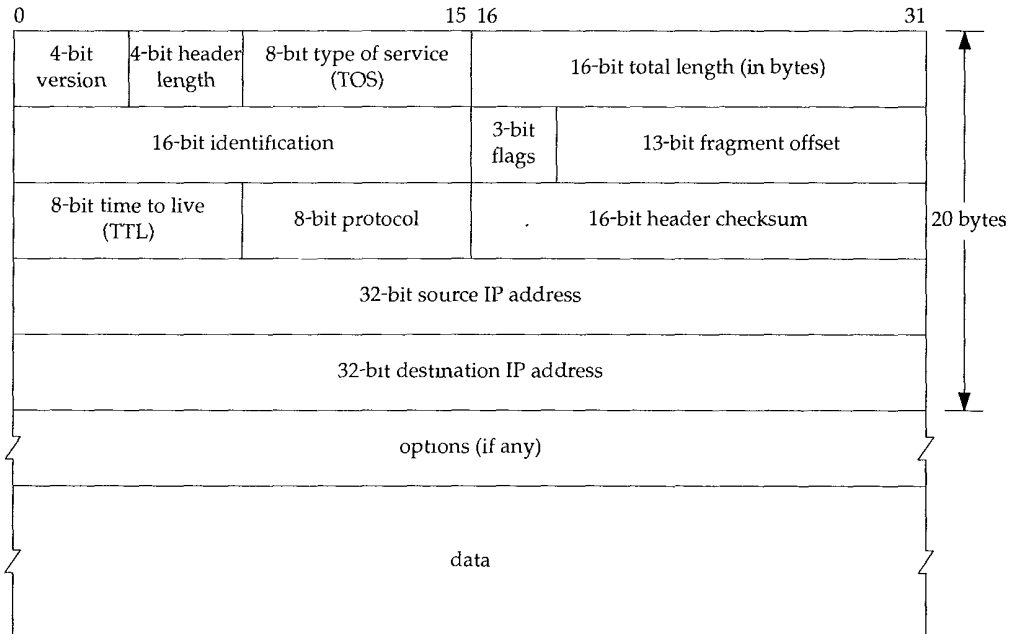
0 15 16 31

| 4-bit version | 4-bit header length | 8-bit type of service (TOS) | 16-bit total length (in bytes) | |
|---|---|---|---|---|
| 16-bit identification | | | 3-bit flags | 13-bit fragment offset |
| 8-bit time to live (TTL) | 8-bit protocol | | 16-bit header checksum | |
| 32-bit source IP address | | | | |
| 32-bit destination IP address | | | | |
| options (if any) | | | | |
| data | | | | |

20 bytes